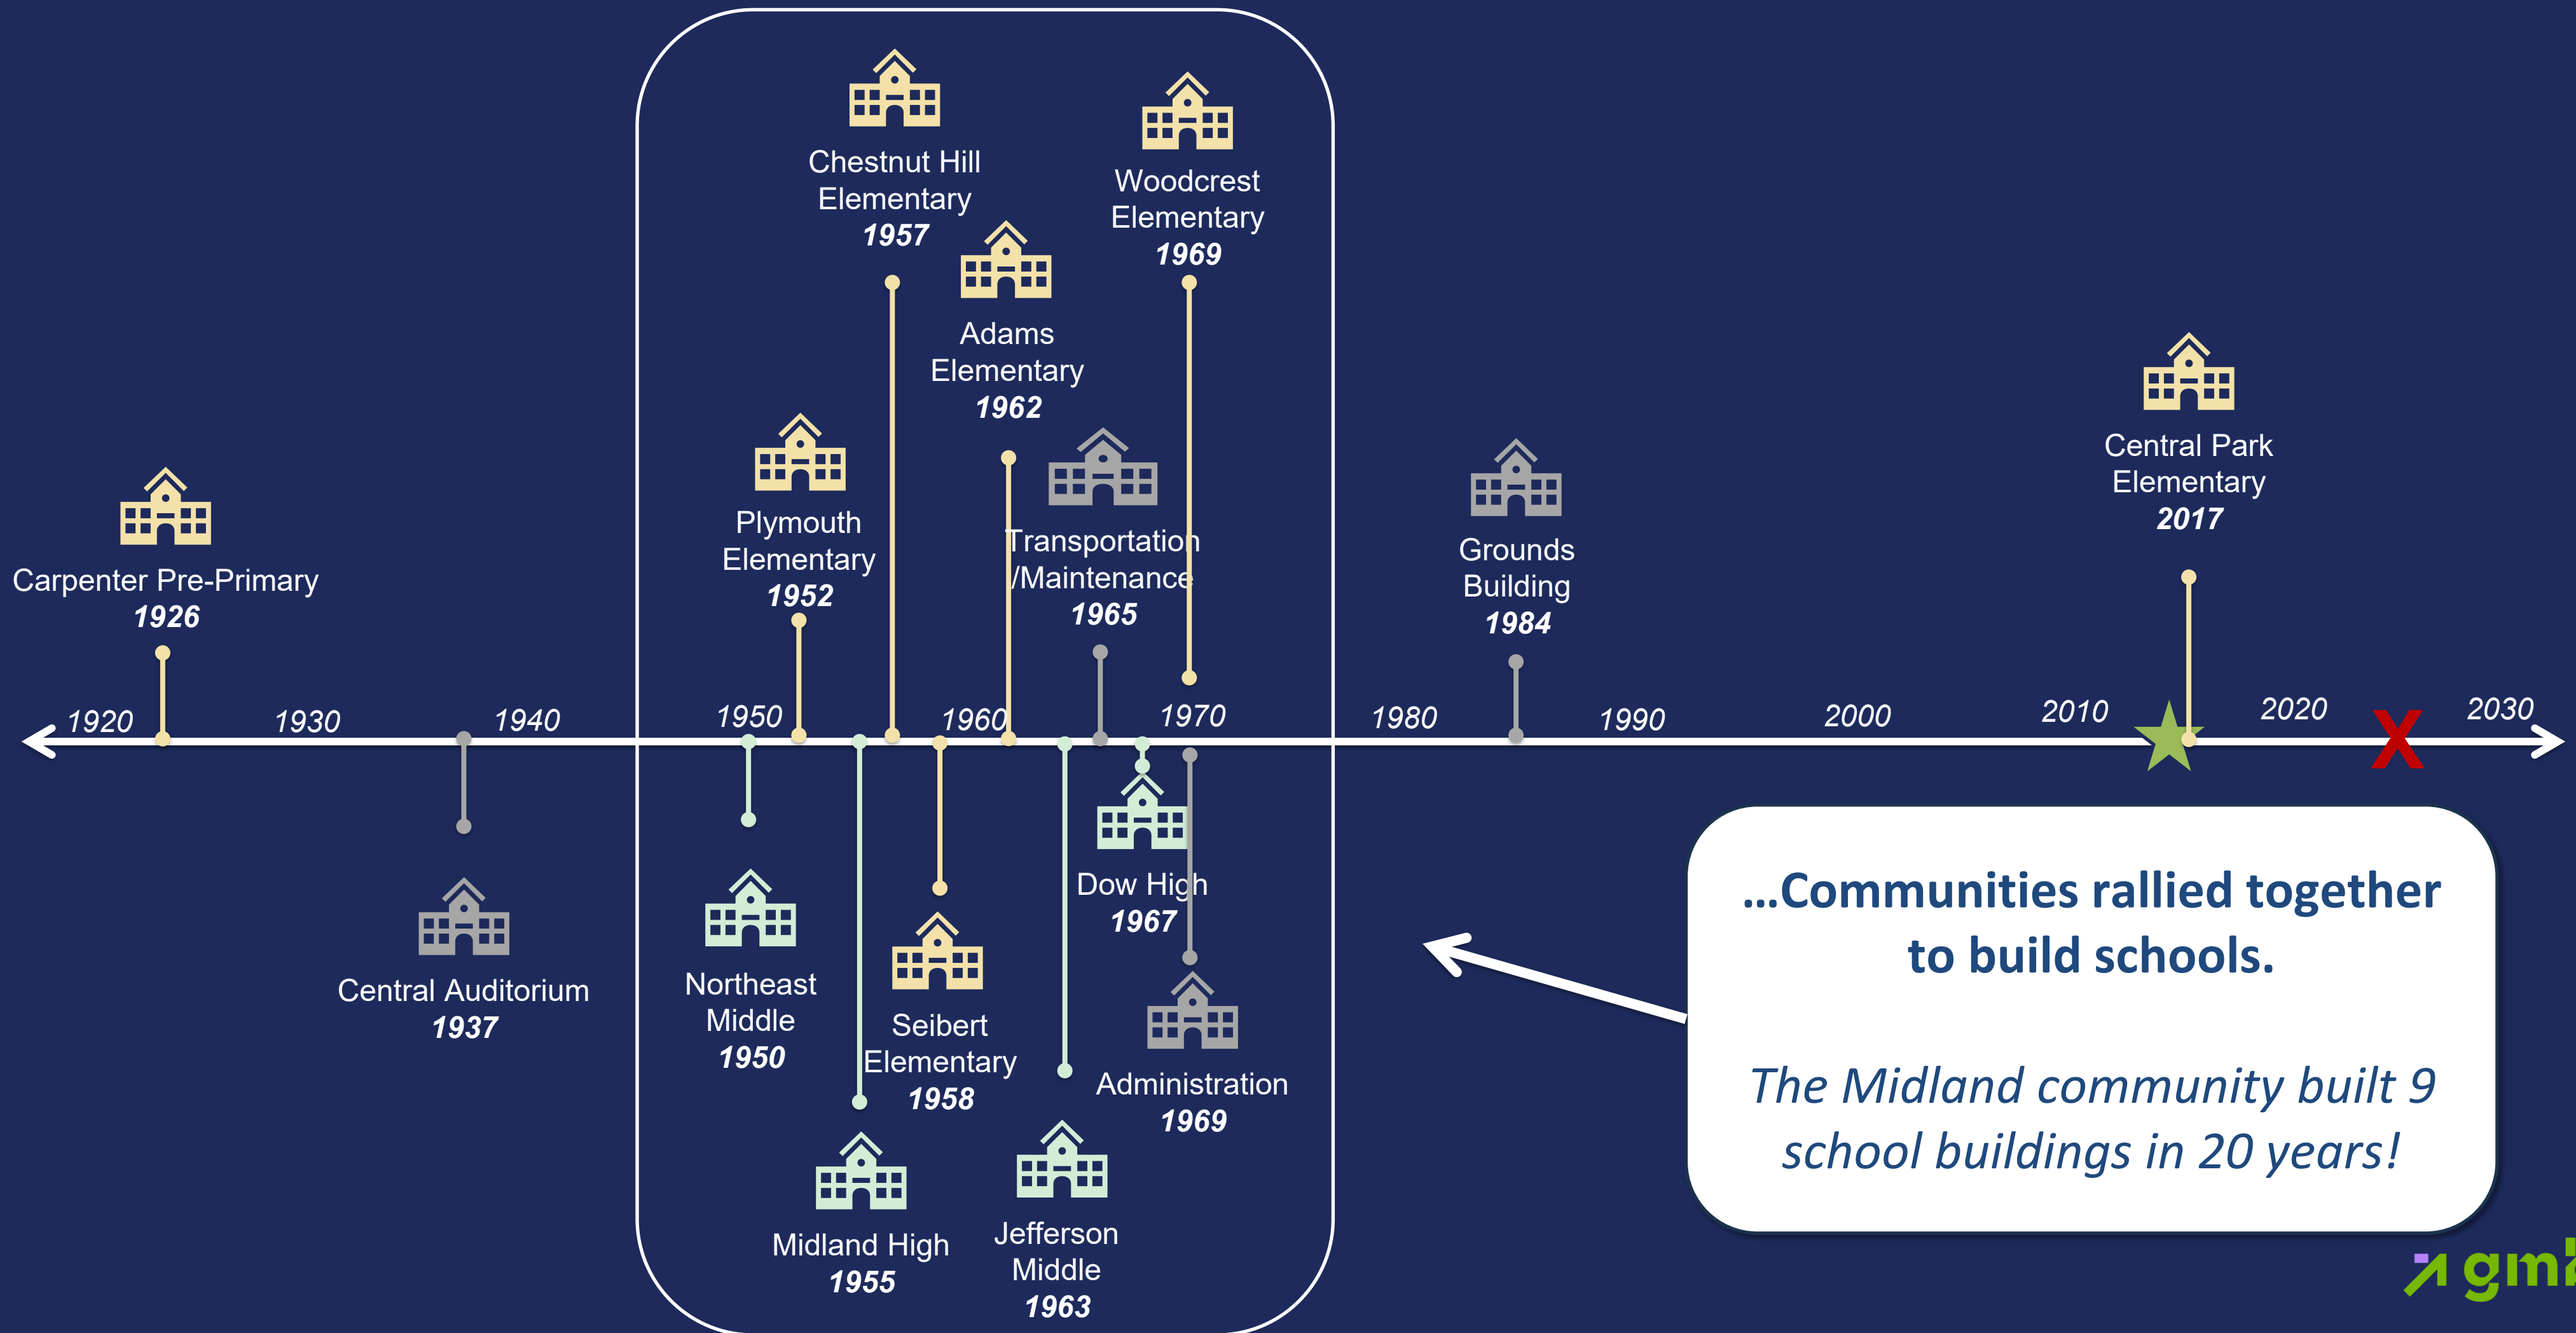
Chestnut Hill Elementary
1957

Woodcrest Elementary
1969

Adams Elementary
1962

Plymouth Elementary
1952

Transportation /Maintenance
1965

Carpenter Pre-Primary
1926

Grounds Building
1984

Central Park Elementary
2017

1920 1930 1940 1950 1960 1970 1980 1990 2000 2010 2020 2030

Central Auditorium
1937

Northeast Middle
1950

Seibert Elementary
1958

Dow High
1967

Administration
1969

Midland High
1955

Jefferson Middle
1963

…Communities rallied together to build schools.

The Midland community built 9 school buildings in 20 years!

gm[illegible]